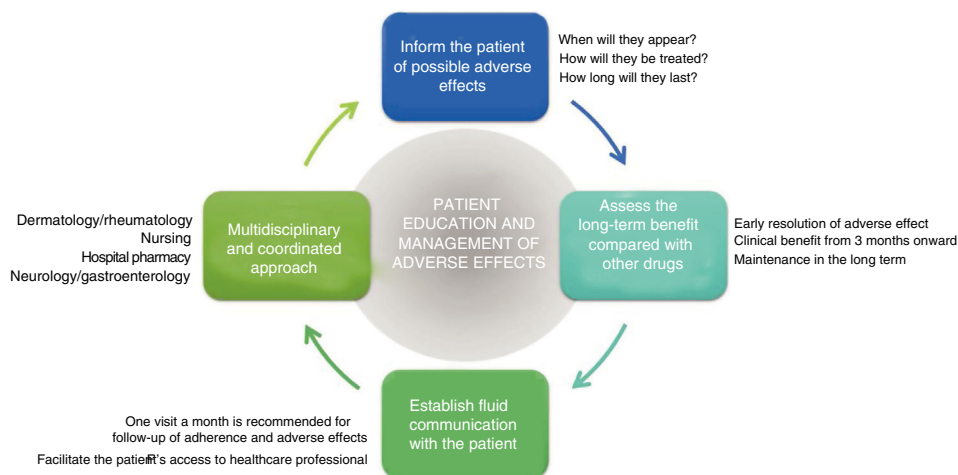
Inform the patient of possible adverse effects

When will they appear?
How will they be treated?
How long will they last?

PATIENT EDUCATION AND MANAGEMENT OF ADVERSE EFFECTS

Dermatology/rheumatology
Nursing
Hospital pharmacy
Neurology/gastroenterology

Multidisciplinary and coordinated approach

Assess the long-term benefit compared with other drugs

Early resolution of adverse effect
Clinical benefit from 3 months onward
Maintenance in the long term

One visit a month is recommended for follow-up of adherence and adverse effects

Facilitate the patient's access to healthcare professional

Establish fluid communication with the patient